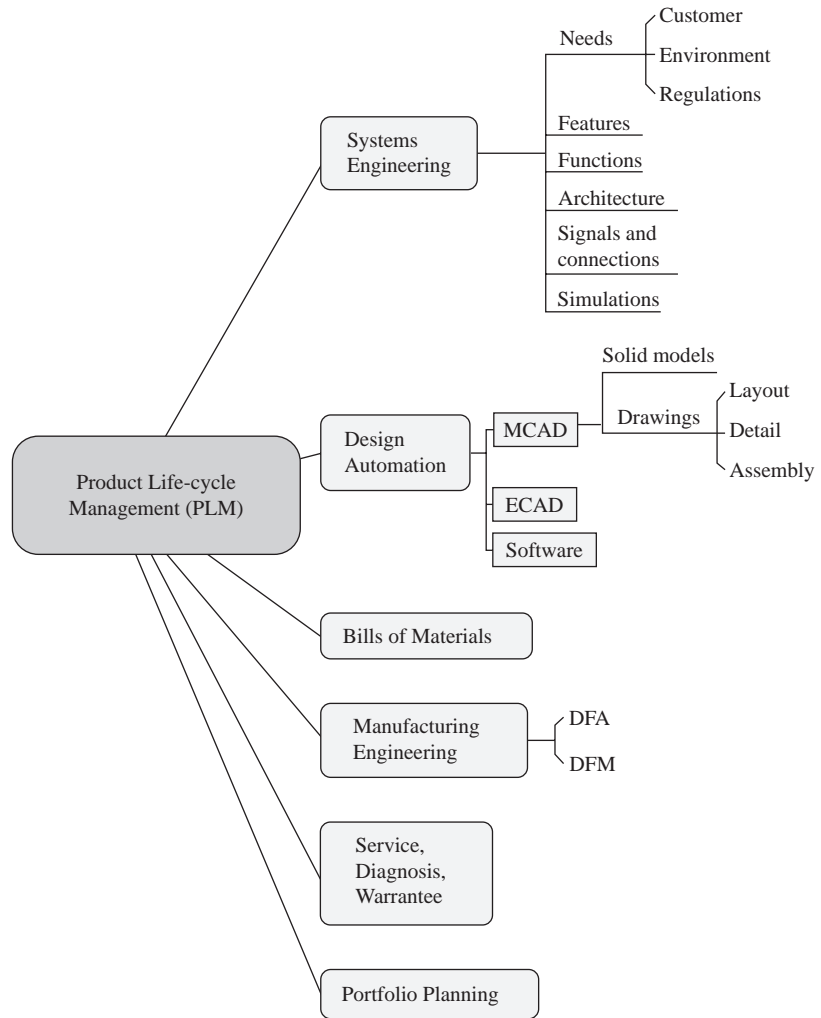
Product Life-cycle Management (PLM)

Systems Engineering

Needs

Customer

Environment

Regulations

Features

Functions

Architecture

Signals and connections

Simulations

Design Automation

MCAD

Solid models

Drawings

Layout

Detail

Assembly

ECAD

Software

Bills of Materials

Manufacturing Engineering

DFA

DFM

Service, Diagnosis, Warrantee

Portfolio Planning